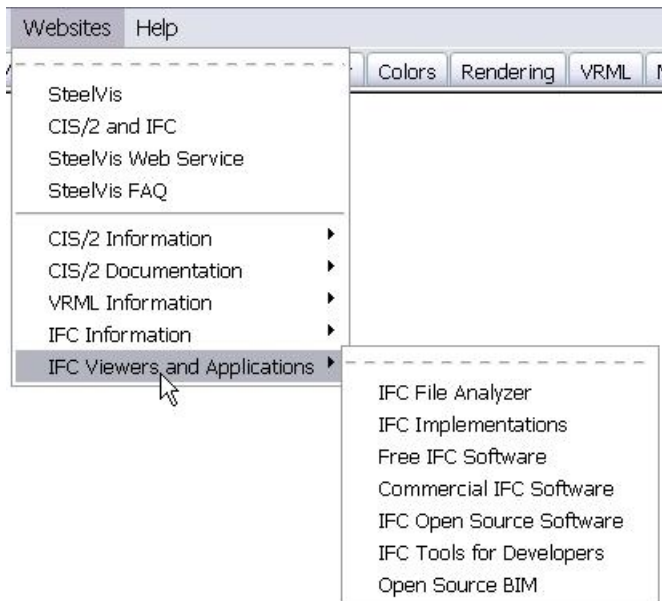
Websites Help

Colors Rendering VRML

SteelVis
CIS/2 and IFC
SteelVis Web Service
SteelVis FAQ

CIS/2 Information
CIS/2 Documentation
VRML Information
IFC Information
IFC Viewers and Applications

IFC File Analyzer
IFC Implementations
Free IFC Software
Commercial IFC Software
IFC Open Source Software
IFC Tools for Developers
Open Source BIM